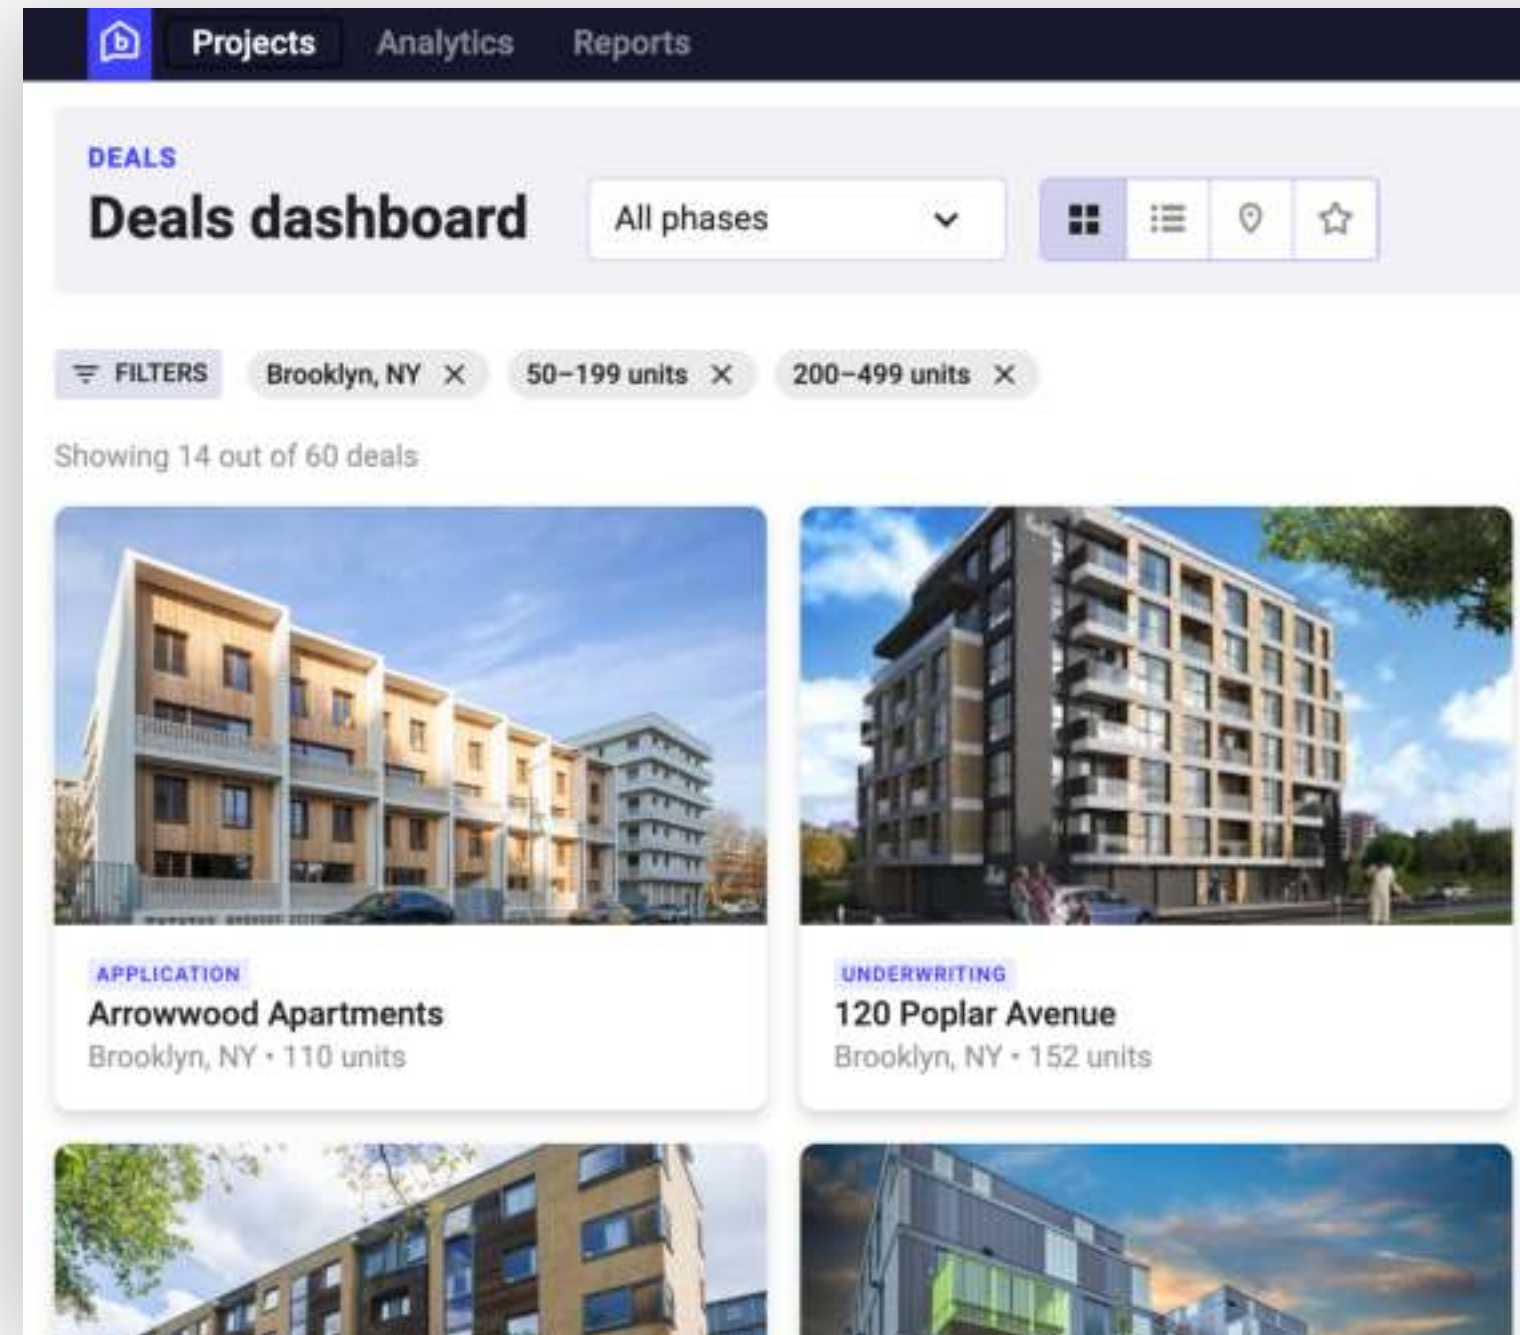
Projects Analytics Reports

DEALS
Deals dashboard

All phases

FILTERS Brooklyn, NY × 50–199 units × 200–499 units ×

Showing 14 out of 60 deals

APPLICATION
Arrowwood Apartments
Brooklyn, NY • 110 units

UNDERWRITING
120 Poplar Avenue
Brooklyn, NY • 152 units